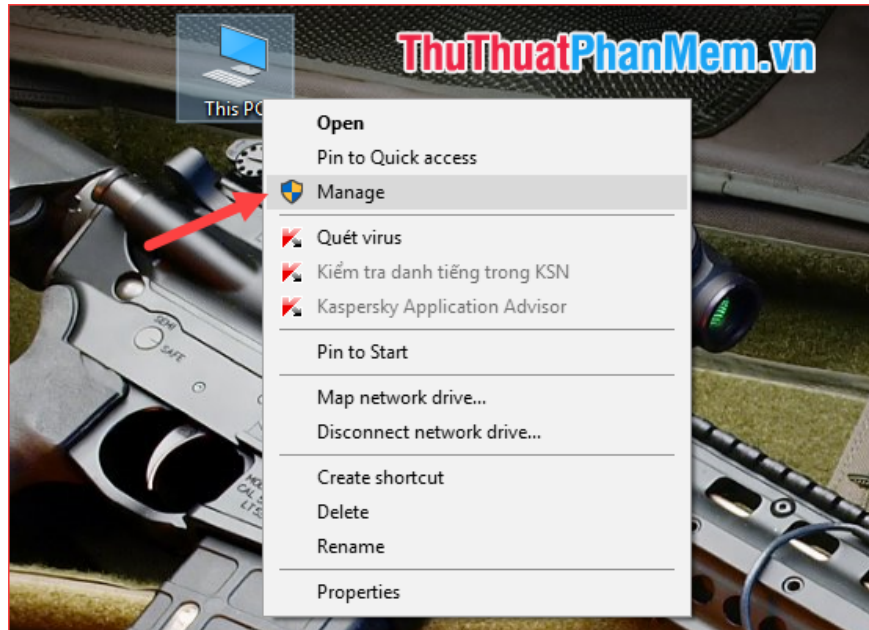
ThuThuatPhanMem.vn

This PC

Open
Pin to Quick access
Manage
Quét virus
Kiểm tra danh tiếng trong KSN
Kaspersky Application Advisor
Pin to Start
Map network drive...
Disconnect network drive...
Create shortcut
Delete
Rename
Properties

SEMI
SAFE